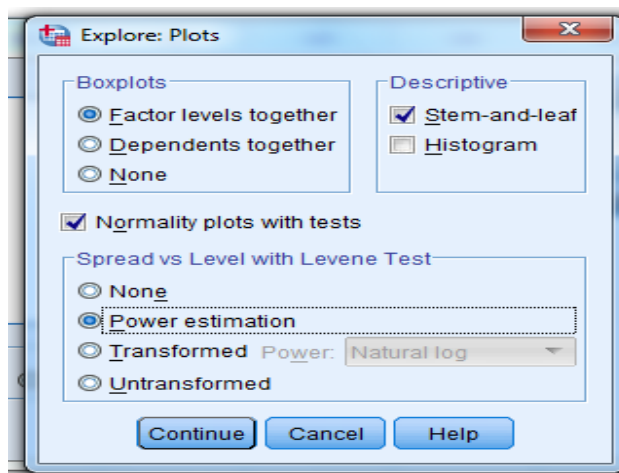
Explore: Plots

Boxplots
Factor levels together
Dependents together
None

Descriptive
Stem-and-leaf
Histogram

Normality plots with tests

Spread vs Level with Levene Test
None
Power estimation
Transformed Power: Natural log
Untransformed

Continue Cancel Help